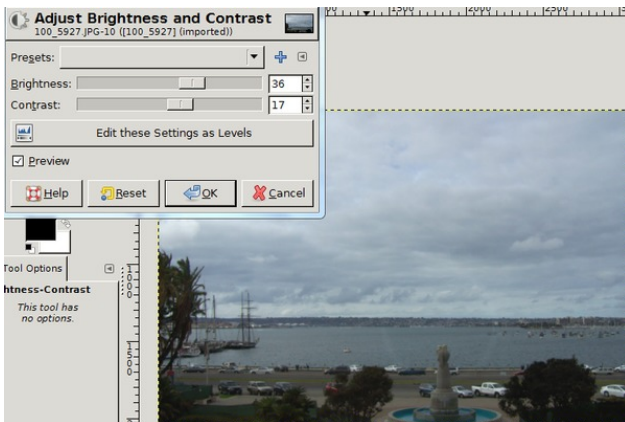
Adjust Brightness and Contrast
100_5927.JPG-10 ([100_5927] (imported))

Presets:

Brightness: 36

Contrast: 17

Edit these Settings as Levels

Preview

Help Reset OK Cancel

1500 2000 2500

Tool Options

htness-Contrast

This tool has no options.

400 500